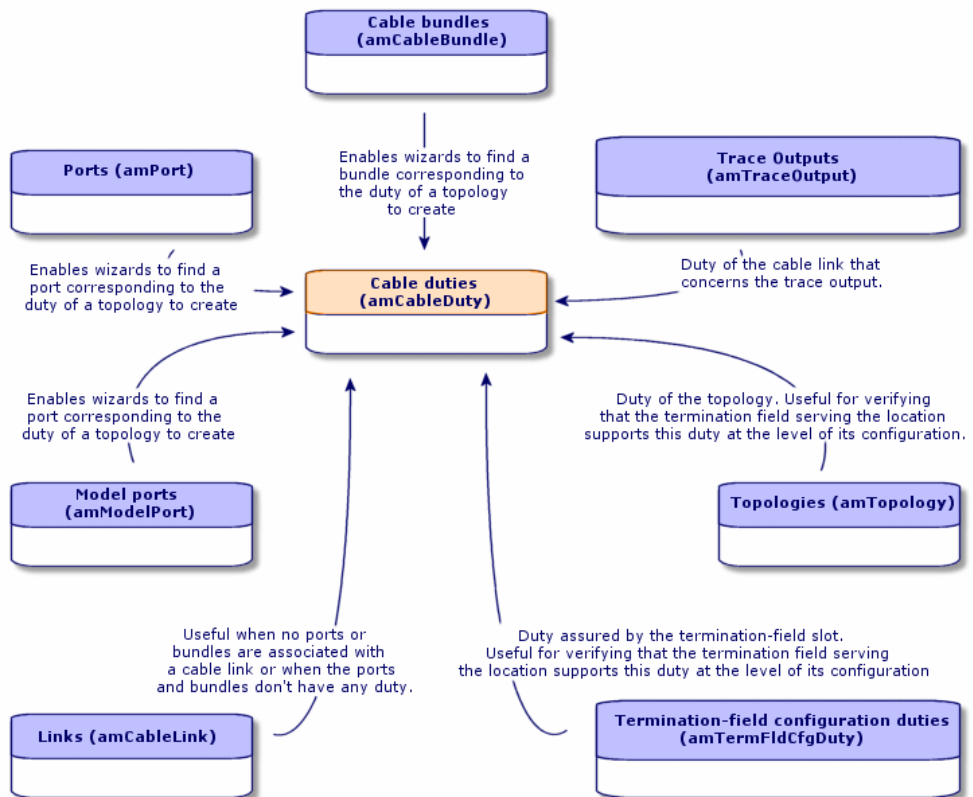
Cable bundles (amCableBundle)

Ports (amPort)

Enables wizards to find a bundle corresponding to the duty of a topology to create

Trace Outputs (amTraceOutput)

Enables wizards to find a port corresponding to the duty of a topology to create

Cable duties (amCableDuty)

Duty of the cable link that concerns the trace output.

Enables wizards to find a port corresponding to the duty of a topology to create

Duty of the topology. Useful for verifying that the termination field serving the location supports this duty at the level of its configuration.

Model ports (amModelPort)

Topologies (amTopology)

Useful when no ports or bundles are associated with a cable link or when the ports and bundles don't have any duty.

Duty assured by the termination-field slot. Useful for verifying that the termination field serving the location supports this duty at the level of its configuration

Links (amCableLink)

Termination-field configuration duties (amTermFldCfgDuty)